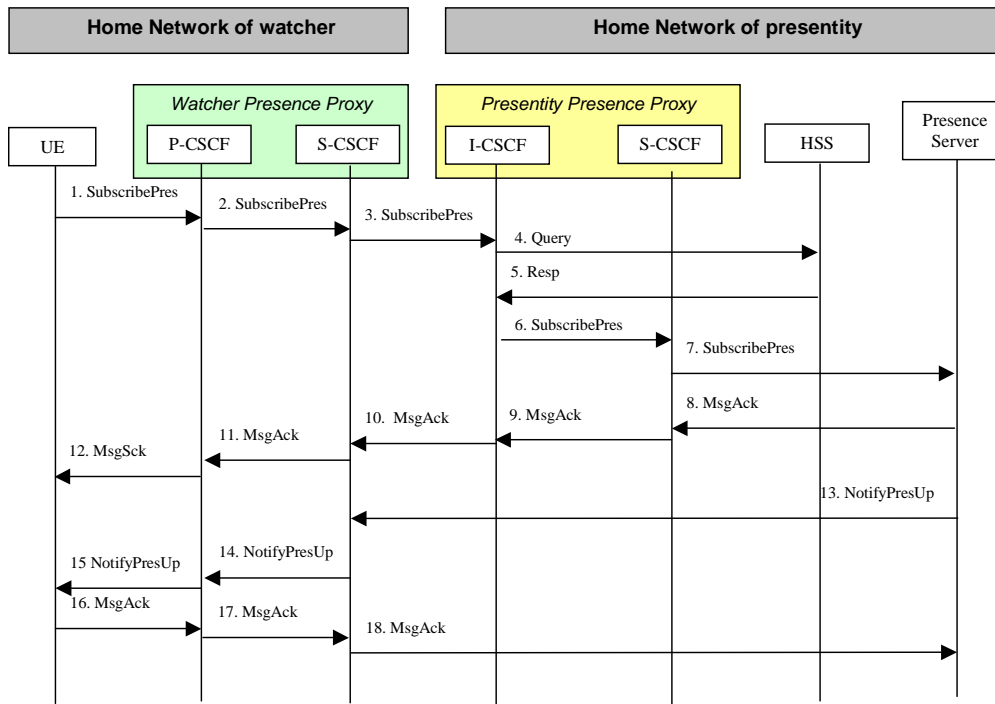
Home Network of watcher

Home Network of presentity

Watcher Presence Proxy

Presentity Presence Proxy

UE

P-CSCF

S-CSCF

I-CSCF

S-CSCF

HSS

Presence Server

1. SubscribePres

2. SubscribePres

3. SubscribePres

4. Query

5. Resp

6. SubscribePres

7. SubscribePres

8. MsgAck

9. MsgAck

10. MsgAck

11. MsgAck

12. MsgSck

13. NotifyPresUp

14. NotifyPresUp

15 NotifyPresUp

16. MsgAck

17. MsgAck

18. MsgAck